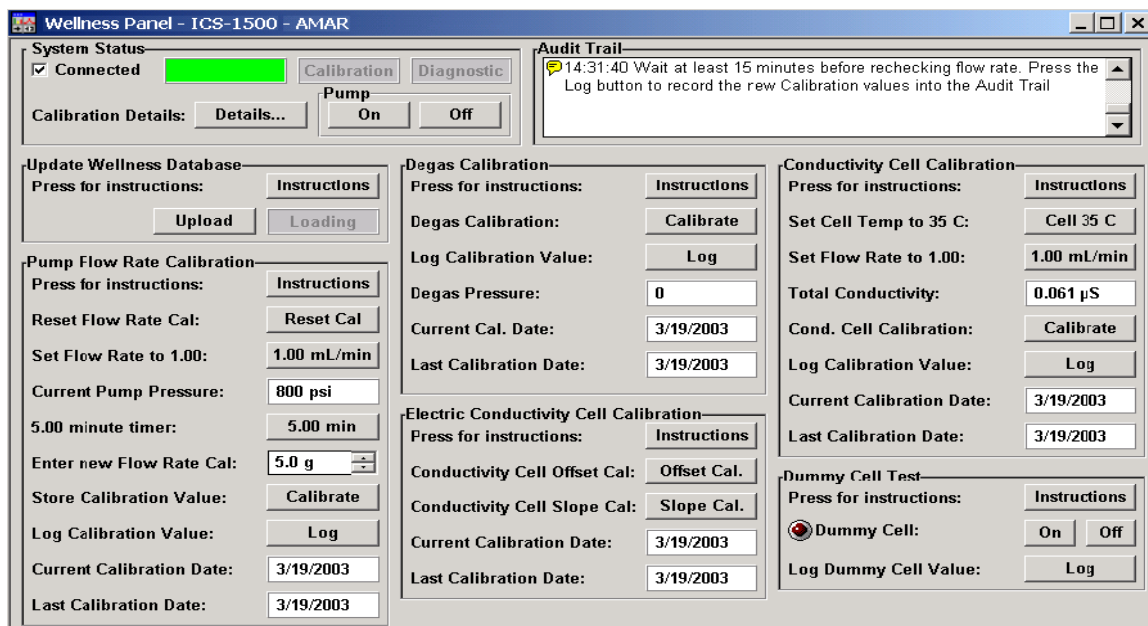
Wellness Panel - ICS-1500 - AMAR

System Status
☑ Connected
Calibration
Diagnostic
Calibration Details: Details...
Pump
On
Off

Audit Trail
14:31:40 Wait at least 15 minutes before rechecking flow rate. Press the Log button to record the rew Calibration values into the Audit Trail

Update Wellness Database
Press for instructions: Instructions
Upload
Loading

Pump Flow Rate Calibration
Press for instructions: Instructions
Reset Flow Rate Cal: Reset Cal
Set Flow Rate to 1.00: 1.00 mL/min
Current Pump Pressure: 800 psi
5.00 minute timer: 5.00 min
Enter new Flow Rate Cal: 5.0 g
Store Calibration Value: Calibrate
Log Calibration Value: Log
Current Calibration Date: 3/19/2003
Last Calibration Date: 3/19/2003

Degas Calibration
Press for instructions: Instructions
Degas Calibration: Calibrate
Log Calibration Value: Log
Degas Pressure: 0
Current Cal. Date: 3/19/2003
Last Calibration Date: 3/19/2003

Electric Conductivity Cell Calibration
Press for instructions: Instructions
Conductivity Cell Offset Cal: Offset Cal.
Conductivity Cell Slope Cal: Slope Cal.
Current Calibration Date: 3/19/2003
Last Calibration Date: 3/19/2003

Conductivity Cell Calibration
Press for instructions: Instructions
Set Cell Temp to 35 C: Cell 35 C
Set Flow Rate to 1.00: 1.00 mL/min
Total Conductivity: 0.061 µS
Cond. Cell Calibration: Calibrate
Log Calibration Value: Log
Current Calibration Date: 3/19/2003
Last Calibration Date: 3/19/2003

Dummy Cell Test
Press for instructions: Instructions
Dummy Cell: On Off
Log Dummy Cell Value: Log